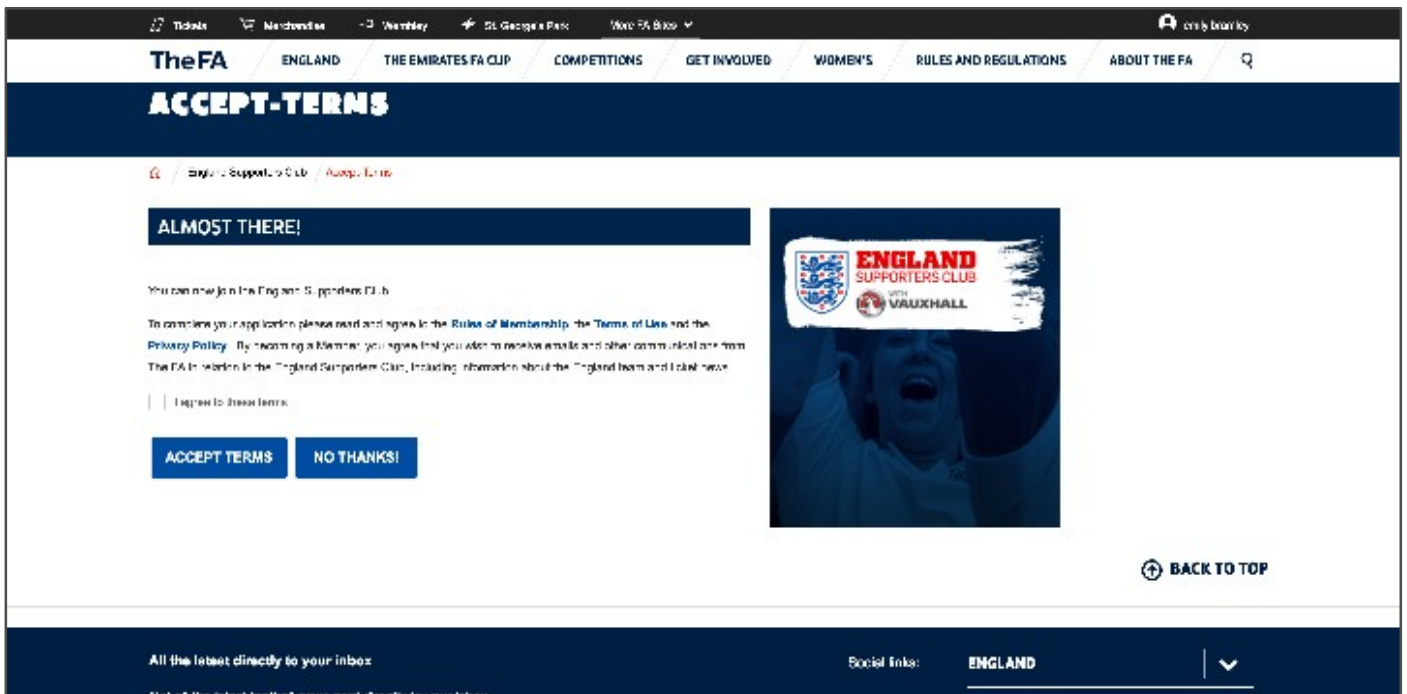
Tickets Merchandise Wembley St. George's Park More FA Sites

emily bramley

The FA ENGLAND THE EMIRATES FA CUP COMPETITIONS GET INVOLVED WOMEN'S RULES AND REGULATIONS ABOUT THE FA

ACCEPT-TERMS

England Supporters Club / Accept Terms

ALMOST THERE!

You can now join the England Supporters Club.

To complete your application please read and agree to the Rules of Membership, the Terms of Use and the Privacy Policy. By becoming a Member, you agree that you wish to receive emails and other communications from The FA in relation to the England Supporters Club, including information about the England team and ticket news.

I agree to these terms

ACCEPT TERMS NO THANKS!

ENGLAND SUPPORTERS CLUB WITH VAUXHALL

BACK TO TOP

All the latest directly to your inbox

Social links: ENGLAND

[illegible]